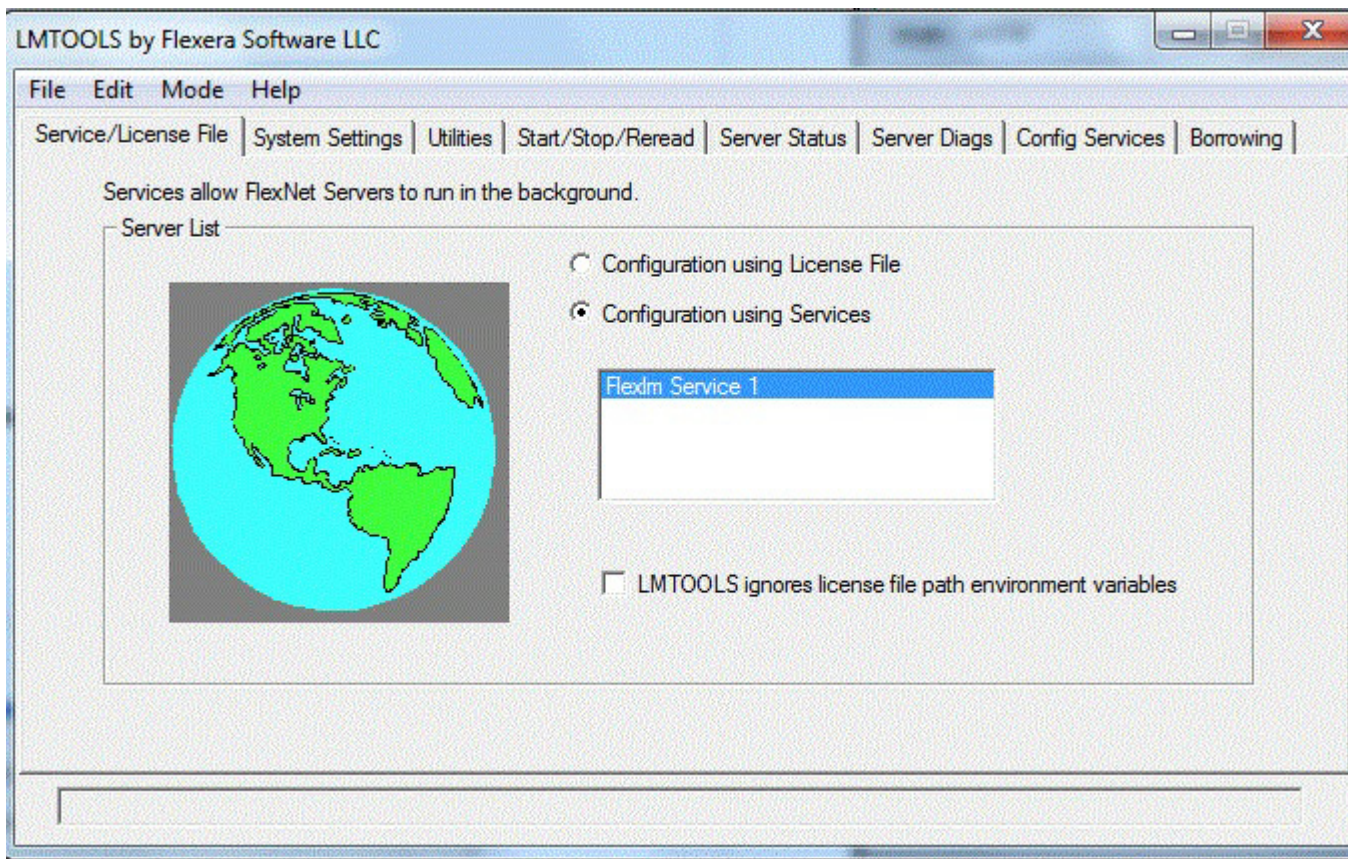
LMTOOLS by Flexera Software LLC

File Edit Mode Help

Service/License File | System Settings | Utilities | Start/Stop/Reread | Server Status | Server Diags | Config Services | Borrowing

Services allow FlexNet Servers to run in the background.

Server List

Configuration using License File

Configuration using Services

Flexlm Service 1

LMTOOLS ignores license file path environment variables